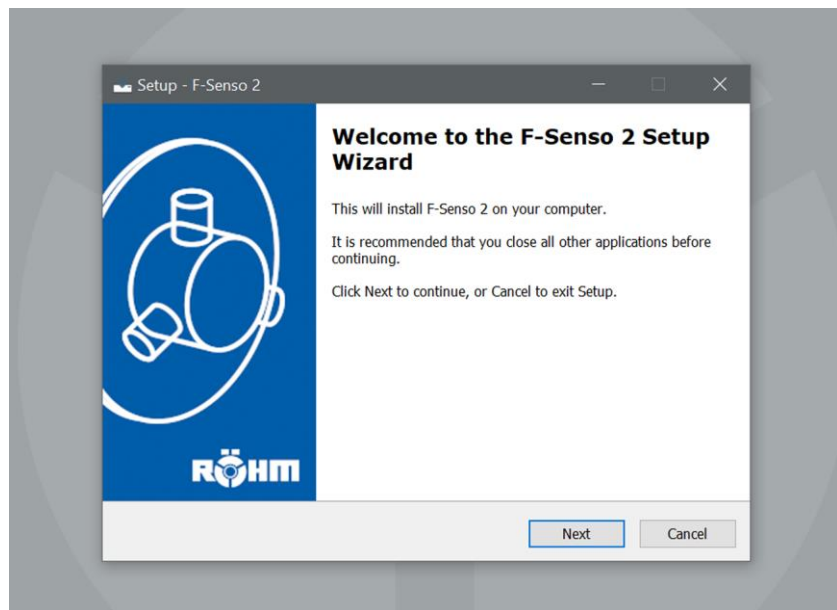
Setup - F-Senso 2

RÖHM

Welcome to the F-Senso 2 Setup Wizard

This will install F-Senso 2 on your computer.

It is recommended that you close all other applications before continuing.

Click Next to continue, or Cancel to exit Setup.

Next

Cancel